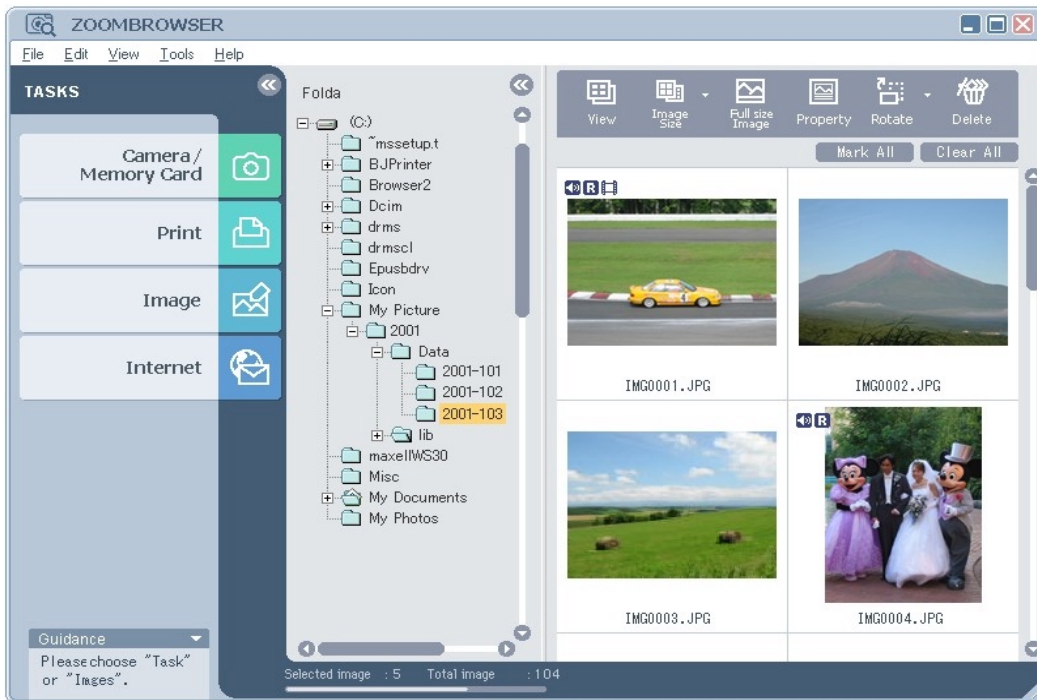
ZOOMBROWSER

File Edit View Tools Help

TASKS

Camera / Memory Card

Print

Image

Internet

Guidance

Please choose "Task" or "Imges".

Folda

(C:)
~mssetup.t
BJPrinter
Browser2
Dcim
drms
drmscl
Epusbdrv
Icon
My Picture
2001
Data
2001-101
2001-102
2001-103
lib
maxellWS30
Misc
My Documents
My Photos

View
Image Size
Full size Image
Property
Rotate
Delete

Mark All
Clear All

IMG0001.JPG
IMG0002.JPG
IMG0003.JPG
IMG0004.JPG

Selected image : 5 Total image : 104